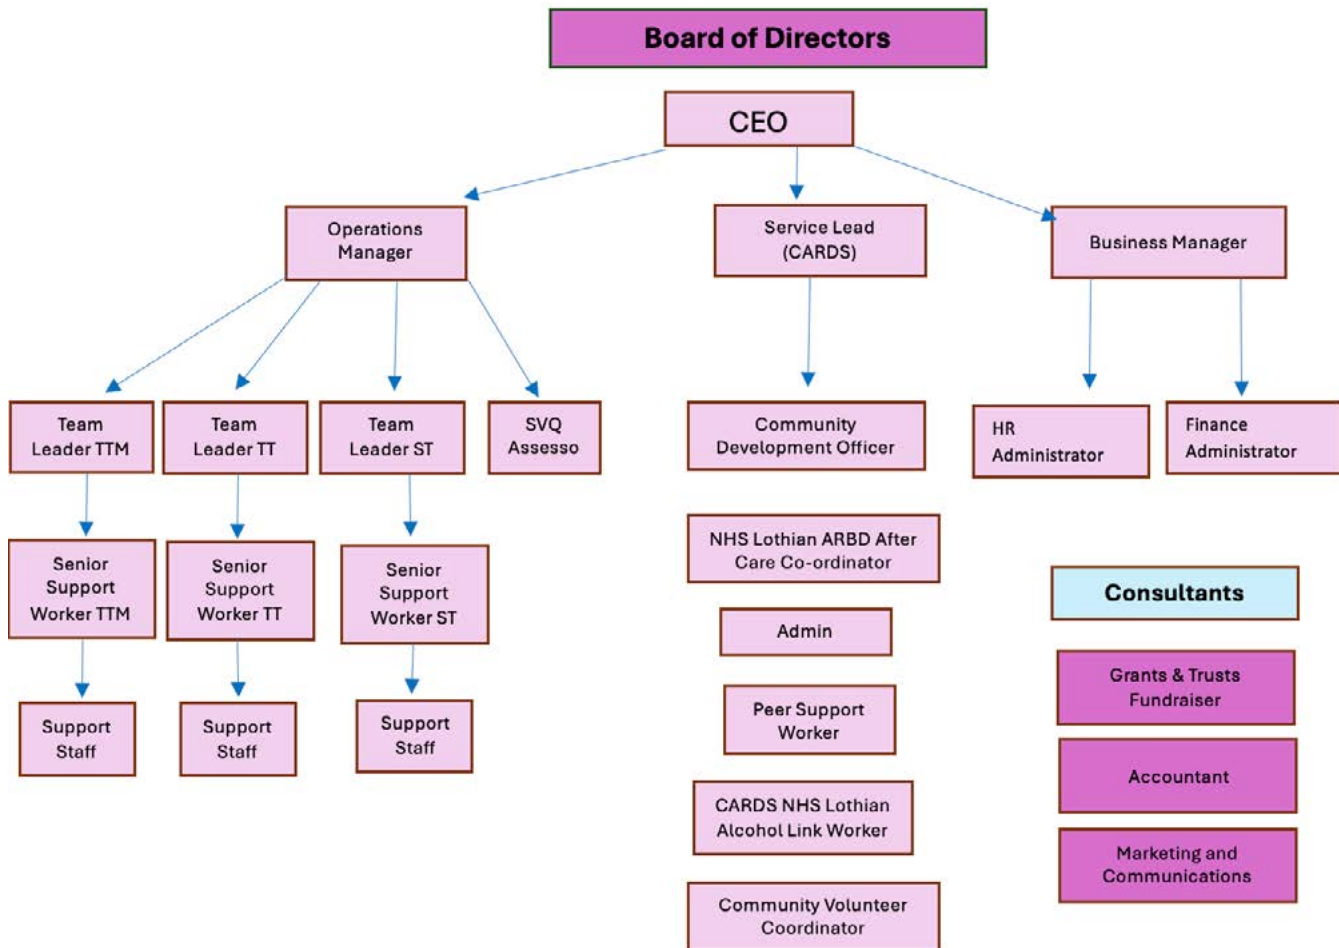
Board of Directors

CEO

Operations Manager

Service Lead (CARDS)

Business Manager

Team Leader TTM

Team Leader TT

Team Leader ST

SVQ Assesso

Community Development Officer

HR Administrator

Finance Administrator

Senior Support Worker TTM

Senior Support Worker TT

Senior Support Worker ST

NHS Lothian ARBD After Care Co-ordinator

Admin

Peer Support Worker

CARDS NHS Lothian Alcohol Link Worker

Community Volunteer Coordinator

Support Staff

Support Staff

Support Staff

Consultants

Grants & Trusts Fundraiser

Accountant

Marketing and Communications